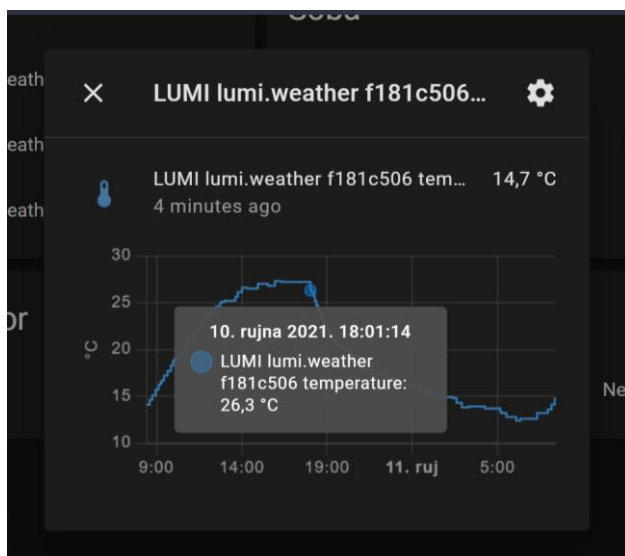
Soba

eath
eath
eath

or

Ne

×

LUMI lumi.weather f181c506...

LUMI lumi.weather f181c506 tem...
4 minutes ago

14,7 °C

30
25
20
15
10

°C

10. rujna 2021. 18:01:14

LUMI lumi.weather f181c506 temperature: 26,3 °C

9:00
14:00
19:00
11. ruj
5:00